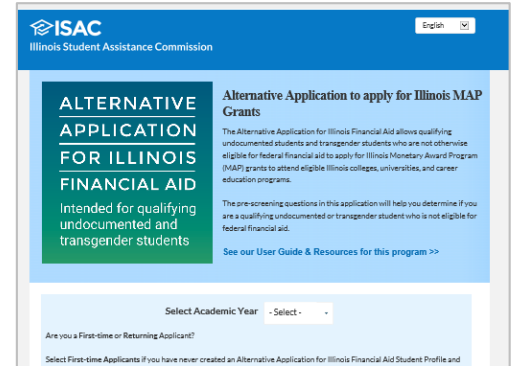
ISAC
Illinois Student Assistance Commission

English

ALTERNATIVE APPLICATION FOR ILLINOIS FINANCIAL AID
Intended for qualifying undocumented and transgender students

Alternative Application to apply for Illinois MAP Grants

The Alternative Application for Illinois Financial Aid allows qualifying undocumented students and transgender students who are not otherwise eligible for federal financial aid to apply for Illinois Monetary Award Program (MAP) grants to attend eligible Illinois colleges, universities, and career education programs.

The pre-screening questions in this application will help you determine if you are a qualifying undocumented or transgender student who is not eligible for federal financial aid.

See our User Guide & Resources for this program >>

Select Academic Year - Select -

Are you a First-time or Returning Applicant?

Select First-time Applicants if you have never created an Alternative Application for Illinois Financial Aid Student Profile and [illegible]